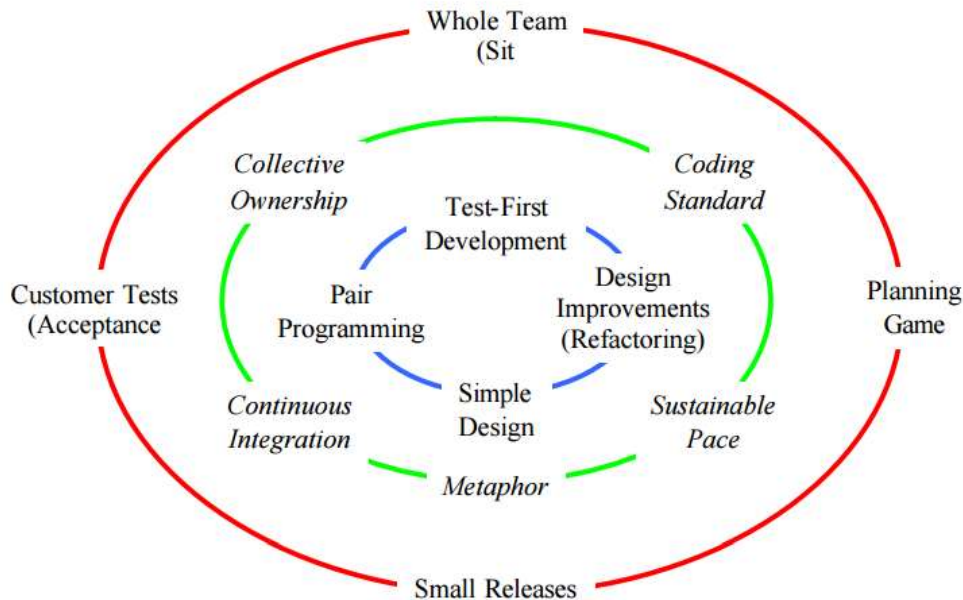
Whole Team (Sit

Collective Ownership

Coding Standard

Test-First Development

Customer Tests (Acceptance

Pair Programming

Design Improvements (Refactoring)

Planning Game

Simple Design

Continuous Integration

Sustainable Pace

Metaphor

Small Releases